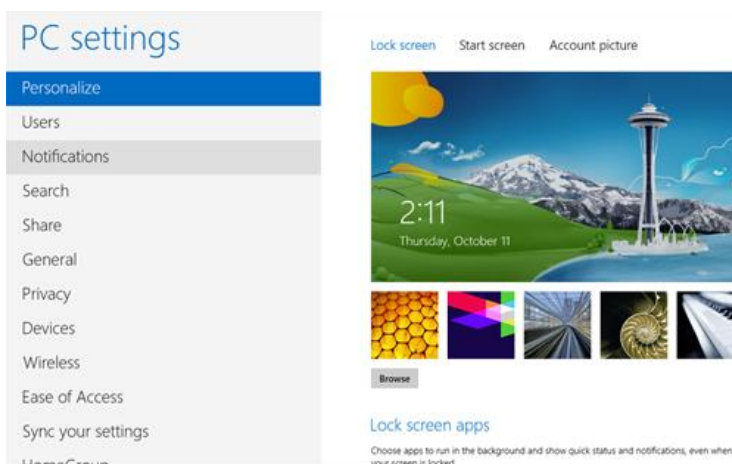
PC settings

Personalize
Users
Notifications
Search
Share
General
Privacy
Devices
Wireless
Ease of Access
Sync your settings
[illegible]

Lock screen   Start screen   Account picture

2:11
Thursday, October 11

Browse

Lock screen apps

Choose apps to run in the background and show quick status and notifications, even when your screen is locked